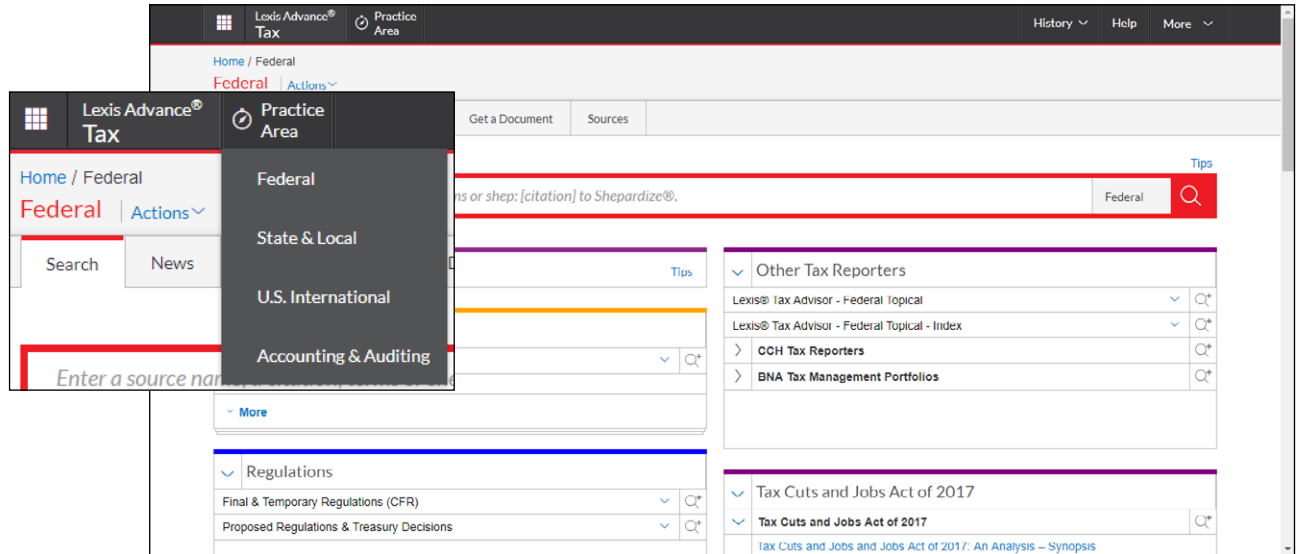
Lexis Advance® Tax
Practice Area
History
Help
More

Home / Federal
Federal
Actions

Get a Document
Sources

Tips
ns or shep: [citation] to Shepardize®.
Federal

Lexis Advance® Tax
Practice Area

Home / Federal
Federal
Actions

Search
News

Federal
State & Local
U.S. International
Accounting & Auditing

Enter a source na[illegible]

Tips

More

Regulations
Final & Temporary Regulations (CFR)
Proposed Regulations & Treasury Decisions

Other Tax Reporters
Lexis® Tax Advisor - Federal Topical
Lexis® Tax Advisor - Federal Topical - Index
CCH Tax Reporters
BNA Tax Management Portfolios

Tax Cuts and Jobs Act of 2017
Tax Cuts and Jobs Act of 2017
Tax Cuts and Jobs and Jobs Act of 2017: An Analysis – Synopsis